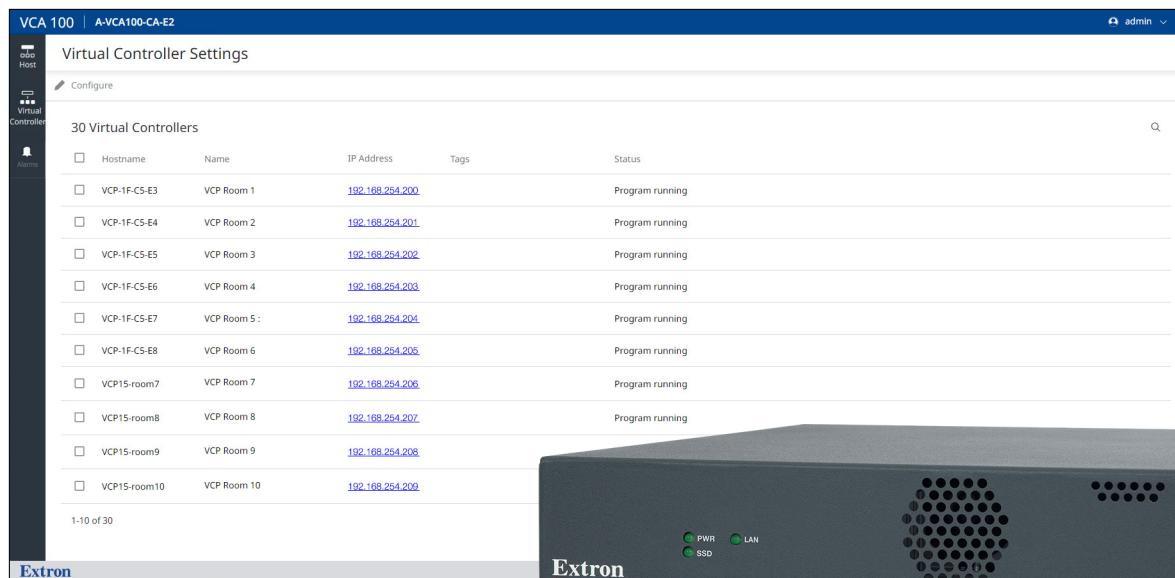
VCA 100 | A-VCA100-CA-E2

admin

Host

Virtual Controller

Alarms

Virtual Controller Settings

Configure

30 Virtual Controllers

| Hostname | Name | IP Address | Tags | Status |
|---|---|---|---|---|
| VCP-1F-C5-E3 | VCP Room 1 | 192.168.254.200 | | Program running |
| VCP-1F-C5-E4 | VCP Room 2 | 192.168.254.201 | | Program running |
| VCP-1F-C5-E5 | VCP Room 3 | 192.168.254.202 | | Program running |
| VCP-1F-C5-E6 | VCP Room 4 | 192.168.254.203 | | Program running |
| VCP-1F-C5-E7 | VCP Room 5 : | 192.168.254.204 | | Program running |
| VCP-1F-C5-E8 | VCP Room 6 | 192.168.254.205 | | Program running |
| VCP15-room7 | VCP Room 7 | 192.168.254.206 | | Program running |
| VCP15-room8 | VCP Room 8 | 192.168.254.207 | | Program running |
| VCP15-room9 | VCP Room 9 | 192.168.254.208 | | |
| VCP15-room10 | VCP Room 10 | 192.168.254.209 | | |

1-10 of 30

Extron

PWR
SSD
LAN

Extron